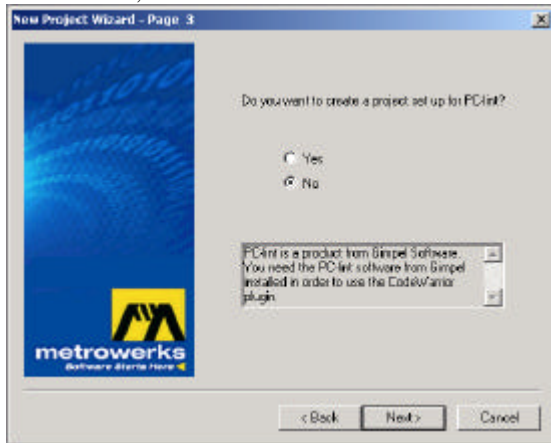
New Project Wizard - Page 3

Do you want to create a project set up for PC-lint?

Yes

No

PC-lint is a product from Gimpel Software. You need the PC-lint software from Gimpel installed in order to use the CodeWarrior plugin.

metrowerks
Software Starts Here

< Back
Next >
Cancel